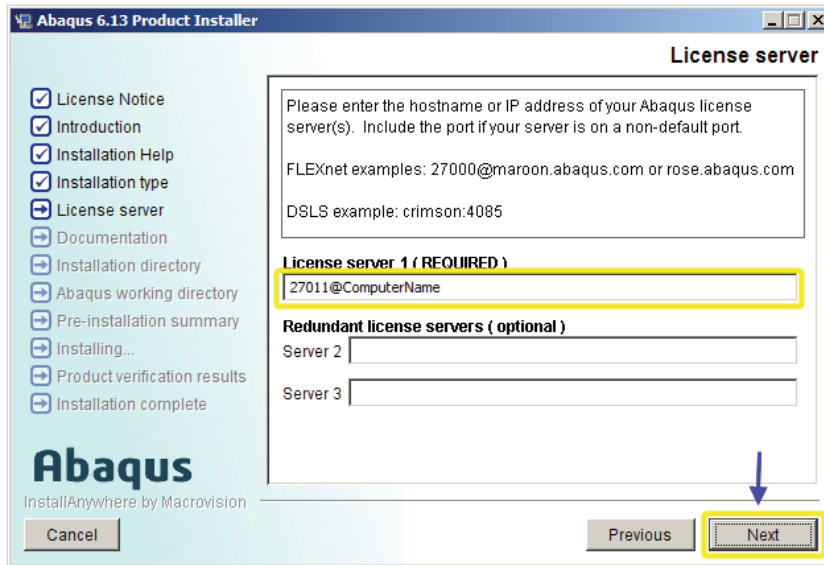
Abaqus 6.13 Product Installer

License server

License Notice
Introduction
Installation Help
Installation type
License server
Documentation
Installation directory
Abaqus working directory
Pre-installation summary
Installing...
Product verification results
Installation complete

Please enter the hostname or IP address of your Abaqus license server(s). Include the port if your server is on a non-default port.

FLEXnet examples: 27000@maroon.abaqus.com or rose.abaqus.com

DSLS example: crimson:4085

License server 1 ( REQUIRED )
27011@ComputerName

Redundant license servers ( optional )
Server 2
Server 3

Abaqus
InstallAnywhere by Macrovision

Cancel
Previous
Next